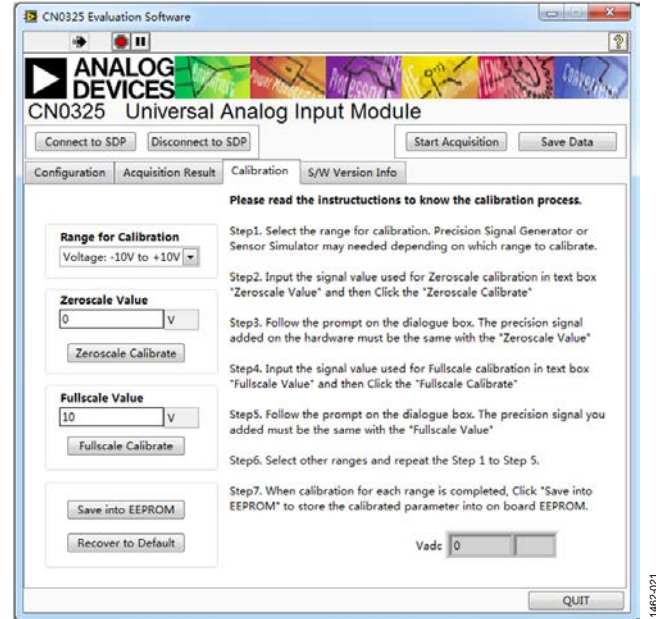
CN0325 Evaluation Software

ANALOG DEVICES

CN0325 Universal Analog Input Module

Connect to SDP

Disconnect to SDP

Start Acquisition

Save Data

Configuration

Acquisition Result

Calibration

S/W Version Info

Please read the instructions to know the calibration process.

Range for Calibration

Voltage: -10V to +10V

Step1. Select the range for calibration. Precision Signal Generator or Sensor Simulator may needed depending on which range to calibrate.

Step2. Input the signal value used for Zeroscale calibration in text box "Zeroscale Value" and then Click the "Zeroscale Calibrate"

Zeroscale Value

0

V

Zeroscale Calibrate

Step3. Follow the prompt on the dialogue box. The precision signal added on the hardware must be the same with the "Zeroscale Value"

Step4. Input the signal value used for Fullscale calibration in text box "Fullscale Value" and then Click the "Fullscale Calibrate"

Fullscale Value

10

V

Fullscale Calibrate

Step5. Follow the prompt on the dialogue box. The precision signal you added must be the same with the "Fullscale Value"

Step6. Select other ranges and repeat the Step 1 to Step 5.

Step7. When calibration for each range is completed, Click "Save into EEPROM" to store the calibrated parameter into on board EEPROM.

Save into EEPROM

Recover to Default

Vadc

0

QUIT

11462-021